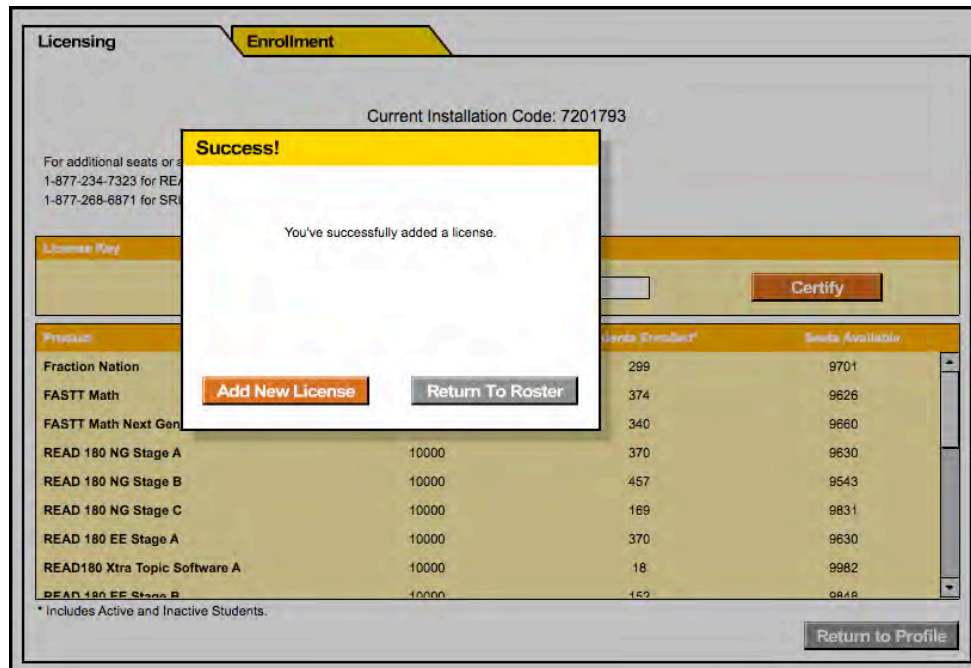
Licensing

Enrollment

Current Installation Code: 7201793

For additional seats or a
1-877-234-7323 for REA
1-877-268-6871 for SRI

License Key

Certify

| Product | | Students Enrolled* | Seats Available |
|---|---|---|---|
| Fraction Nation | | 299 | 9701 |
| FASTT Math | | 374 | 9626 |
| FASTT Math Next Gen | | 340 | 9660 |
| READ 180 NG Stage A | 10000 | 370 | 9630 |
| READ 180 NG Stage B | 10000 | 457 | 9543 |
| READ 180 NG Stage C | 10000 | 169 | 9831 |
| READ 180 EE Stage A | 10000 | 370 | 9630 |
| READ180 Xtra Topic Software A | 10000 | 18 | 9982 |
| READ 180 EE Stage B | 10000 | 152 | 9848 |

* Includes Active and Inactive Students.

Return to Profile

Success!

You've successfully added a license.

Add New License

Return To Roster